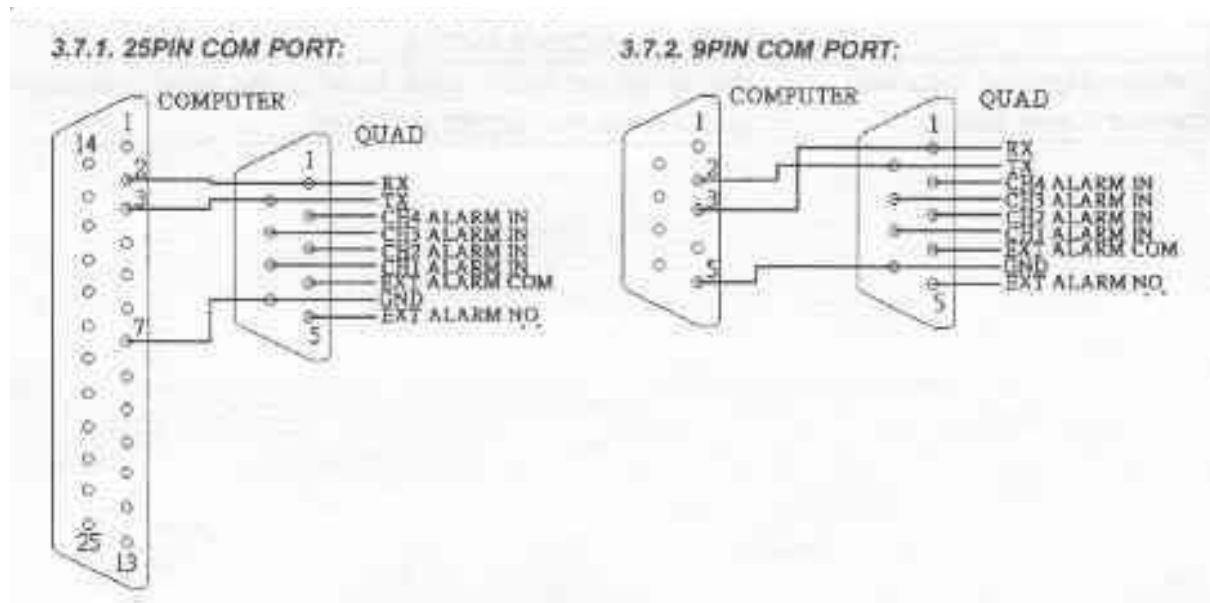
3.7.1. 25PIN COM PORT:

COMPUTER

14
1
2
3
7
25
13

QUAD

1
5

RX
TX
CH4 ALARM IN
CH3 ALARM IN
CH2 ALARM IN
CH1 ALARM IN
EXT ALARM COM
GND
EXT ALARM NO

3.7.2. 9PIN COM PORT:

COMPUTER

1
2
3
5

QUAD

1
5

RX
TX
CH4 ALARM IN
CH3 ALARM IN
CH2 ALARM IN
CH1 ALARM IN
EXT ALARM COM
GND
EXT ALARM NO